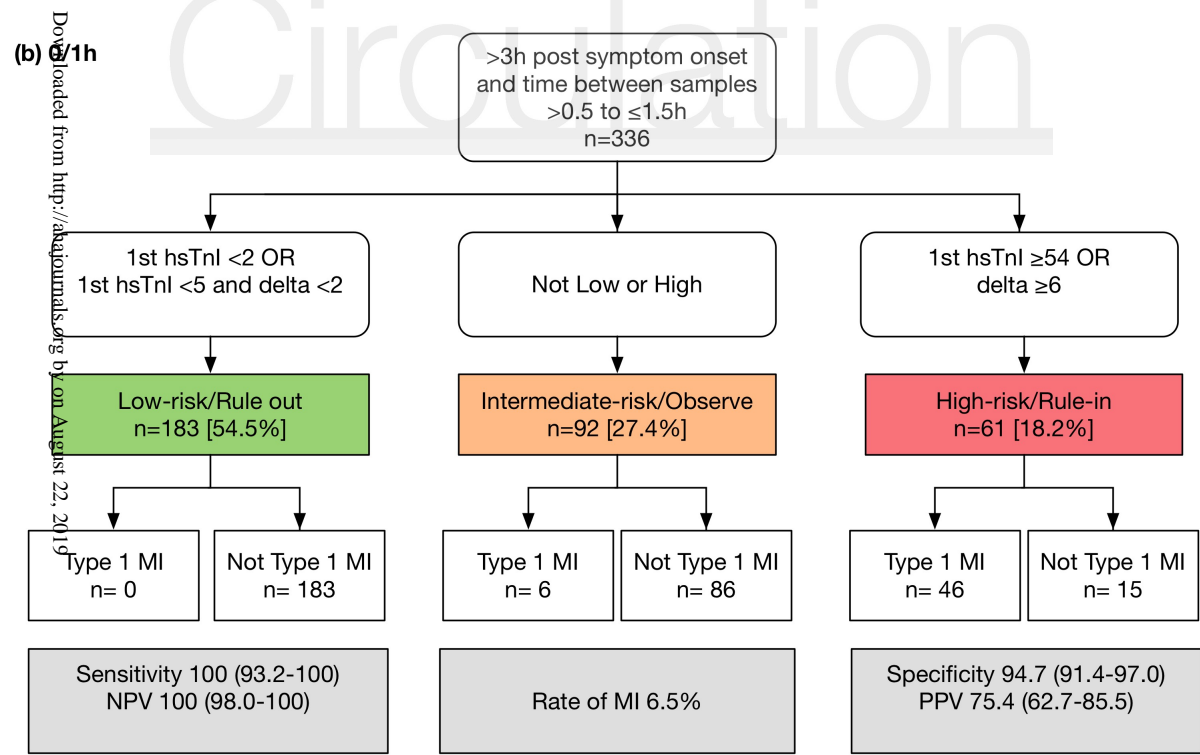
Circulation

Downloaded from http://ahajournals.org by on August 22, 2019

(b) 0/1h

>3h post symptom onset and time between samples >0.5 to ≤1.5h n=336

1st hsTnI <2 OR 1st hsTnI <5 and delta <2

Not Low or High

1st hsTnI ≥54 OR delta ≥6

Low-risk/Rule out n=183 [54.5%]

Intermediate-risk/Observe n=92 [27.4%]

High-risk/Rule-in n=61 [18.2%]

Type 1 MI n= 0

Not Type 1 MI n= 183

Type 1 MI n= 6

Not Type 1 MI n= 86

Type 1 MI n= 46

Not Type 1 MI n= 15

Sensitivity 100 (93.2-100) NPV 100 (98.0-100)

Rate of MI 6.5%

Specificity 94.7 (91.4-97.0) PPV 75.4 (62.7-85.5)